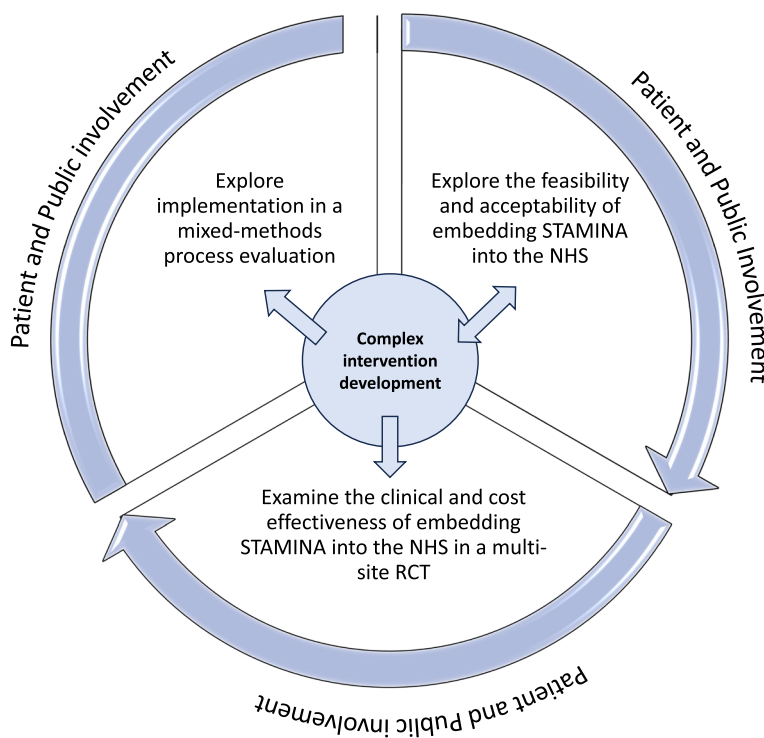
Patient and Public involvement

Patient and Public Involvement

Explore implementation in a mixed-methods process evaluation

Explore the feasibility and acceptability of embedding STAMINA into the NHS

Complex intervention development

Examine the clinical and cost effectiveness of embedding STAMINA into the NHS in a multi-site RCT

Patient and Public involvement